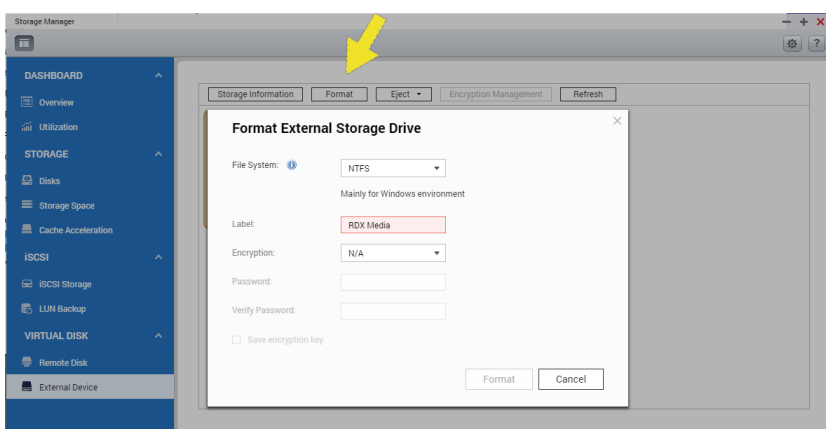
Storage Manager

DASHBOARD
Overview
Utilization
STORAGE
Disks
Storage Space
Cache Acceleration
iSCSI
iSCSI Storage
LUN Backup
VIRTUAL DISK
Remote Disk
External Device

Storage Information
Format
Eject
Encryption Management
Refresh

Format External Storage Drive

File System:
NTFS
Mainly for Windows environment
Label:
RDX Media
Encryption:
N/A
Password:
Verify Password:
Save encryption key

Format
Cancel